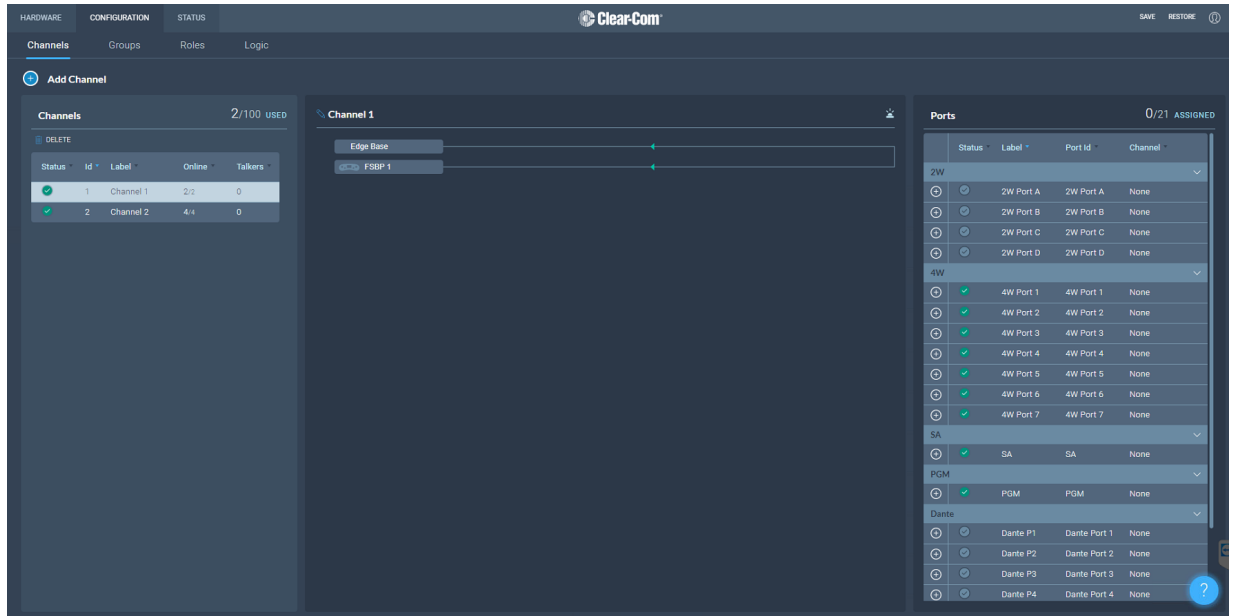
HARDWARE CONFIGURATION STATUS

Clear-Com

SAVE RESTORE

Channels Groups Roles Logic

Add Channel

Channels 2/100 USED

DELETE

| Status | Id | Label | Online | Talkers |
|---|---|---|---|---|
| | 1 | Channel 1 | 2/2 | 0 |
| | 2 | Channel 2 | 4/4 | 0 |

Channel 1

Edge Base

FSBP 1

Ports 0/21 ASSIGNED

| Status | Label | Port Id | Channel |
|---|---|---|---|
| 2W | | | |
| | 2W Port A | 2W Port A | None |
| | 2W Port B | 2W Port B | None |
| | 2W Port C | 2W Port C | None |
| | 2W Port D | 2W Port D | None |
| 4W | | | |
| | 4W Port 1 | 4W Port 1 | None |
| | 4W Port 2 | 4W Port 2 | None |
| | 4W Port 3 | 4W Port 3 | None |
| | 4W Port 4 | 4W Port 4 | None |
| | 4W Port 5 | 4W Port 5 | None |
| | 4W Port 6 | 4W Port 6 | None |
| | 4W Port 7 | 4W Port 7 | None |
| SA | | | |
| | SA | SA | None |
| PGM | | | |
| | PGM | PGM | None |
| Dante | | | |
| | Dante P1 | Dante Port 1 | None |
| | Dante P2 | Dante Port 2 | None |
| | Dante P3 | Dante Port 3 | None |
| | Dante P4 | Dante Port 4 | None |

?